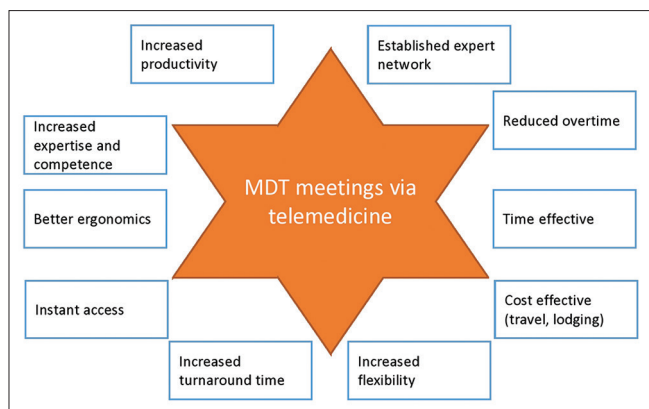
Increased productivity

Established expert network

Increased expertise and competence

Reduced overtime

MDT meetings via telemedicine

Better ergonomics

Time effective

Instant access

Cost effective (travel, lodging)

Increased turnaround time

Increased flexibility